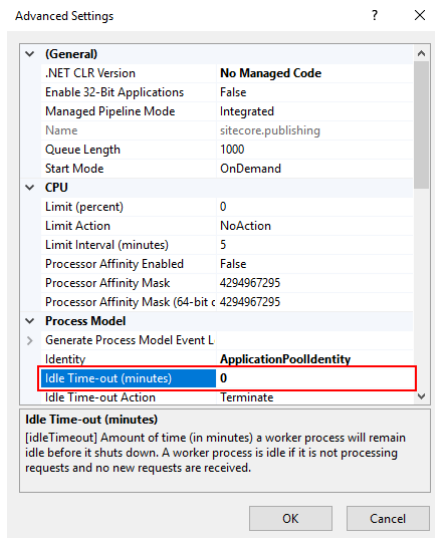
Advanced Settings

?

| | |
|---|---|
| (General) | |
| .NET CLR Version | No Managed Code |
| Enable 32-Bit Applications | False |
| Managed Pipeline Mode | Integrated |
| Name | sitecore.publishing |
| Queue Length | 1000 |
| Start Mode | OnDemand |
| CPU | |
| Limit (percent) | 0 |
| Limit Action | NoAction |
| Limit Interval (minutes) | 5 |
| Processor Affinity Enabled | False |
| Processor Affinity Mask | 4294967295 |
| Processor Affinity Mask (64-bit c | 4294967295 |
| Process Model | |
| Generate Process Model Event L | |
| Identity | ApplicationPoolIdentity |
| Idle Time-out (minutes) | 0 |
| Idle Time-out Action | Terminate |

Idle Time-out (minutes)
[idleTimeout] Amount of time (in minutes) a worker process will remain idle before it shuts down. A worker process is idle if it is not processing requests and no new requests are received.

OK

Cancel